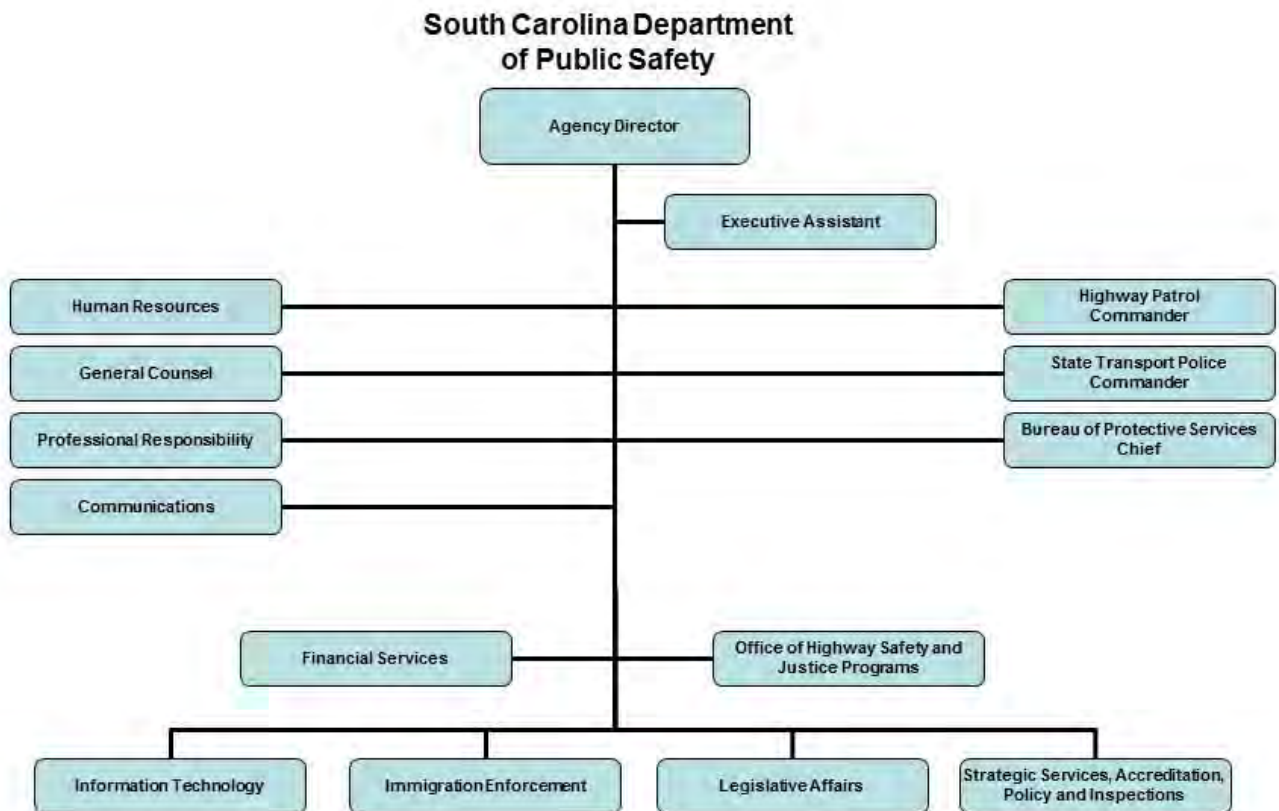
South Carolina Department of Public Safety

Agency Director

Executive Assistant

Human Resources

Highway Patrol Commander

General Counsel

State Transport Police Commander

Professional Responsibility

Bureau of Protective Services Chief

Communications

Financial Services

Office of Highway Safety and Justice Programs

Information Technology

Immigration Enforcement

Legislative Affairs

Strategic Services, Accreditation, Policy and Inspections